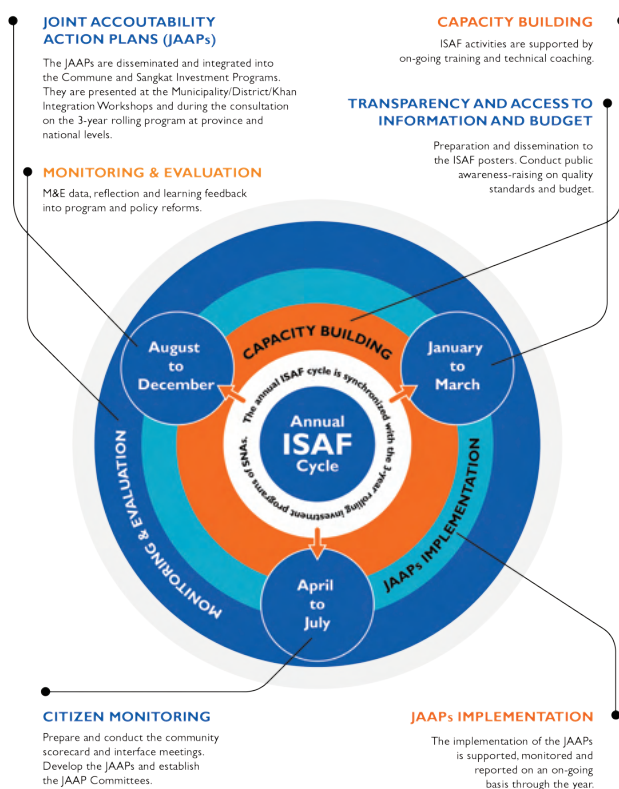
JOINT ACCOUTABILITY ACTION PLANS (JAAPs)

The JAAPs are disseminated and integrated into the Commune and Sangkat Investment Programs. They are presented at the Municipality/District/Khan Integration Workshops and during the consultation on the 3-year rolling program at province and national levels.

CAPACITY BUILDING

ISAF activities are supported by on-going training and technical coaching.

TRANSPARENCY AND ACCESS TO INFORMATION AND BUDGET

Preparation and dissemination to the ISAF posters. Conduct public awareness-raising on quality standards and budget.

MONITORING & EVALUATION

M&E data, reflection and learning feedback into program and policy reforms.

CAPACITY BUILDING

August to December

January to March

Annual ISAF Cycle

The annual ISAF cycle is synchronized with the 3-year rolling investment programs of SNAs.

MONITORING & EVALUATION

JAAPs IMPLEMENTATION

April to July

CITIZEN MONITORING

Prepare and conduct the community scorecard and interface meetings. Develop the JAAPs and establish the JAAP Committees.

JAAPs IMPLEMENTATION

The implementation of the JAAPs is supported, monitored and reported on an on-going basis through the year.